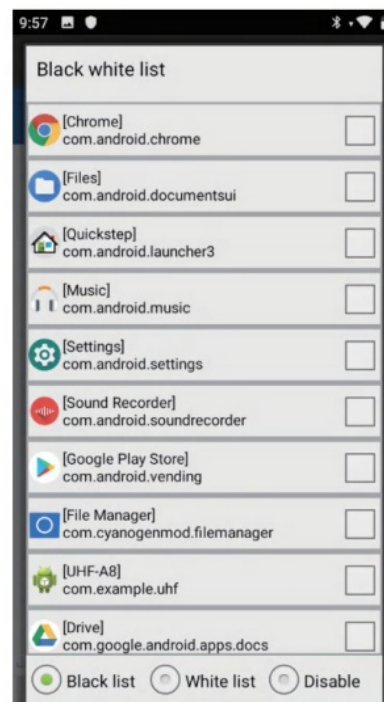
9:57

Black white list

[Chrome]
com.android.chrome

[Files]
com.android.documentsui

[Quickstep]
com.android.launcher3

[Music]
com.android.music

[Settings]
com.android.settings

[Sound Recorder]
com.android.soundrecorder

[Google Play Store]
com.android.vending

[File Manager]
com.cyanogenmod.filemanager

[UHF-A8]
com.example.uhf

[Drive]
com.google.android.apps.docs

Black list White list Disable